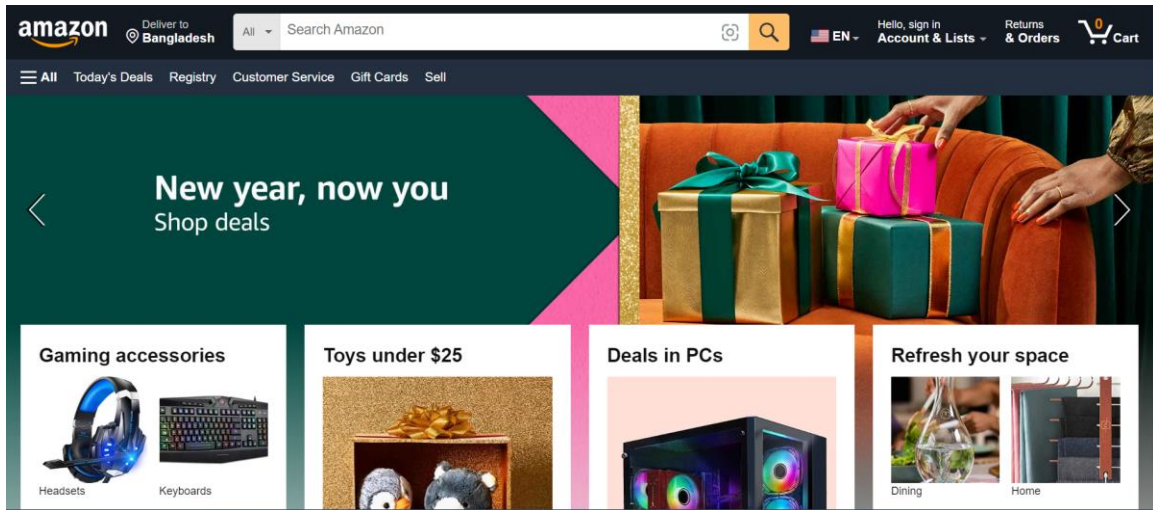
amazon

Deliver to
Bangladesh

All

Search Amazon

EN

Hello, sign in
Account & Lists

Returns
& Orders

0
Cart

All Today's Deals Registry Customer Service Gift Cards Sell

New year, now you
Shop deals

Gaming accessories

Headsets

Keyboards

Toys under $25

Deals in PCs

Refresh your space

Dining

Home